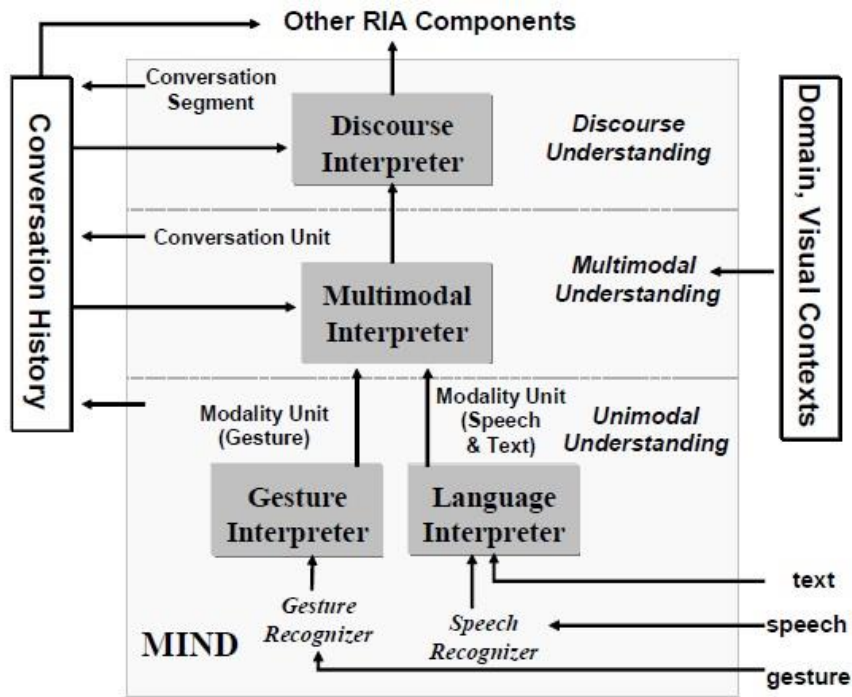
Other RIA Components

Conversation History

Conversation Segment

Discourse Interpreter

Discourse Understanding

Domain, Visual Contexts

Conversation Unit

Multimodal Interpreter

Multimodal Understanding

Modality Unit (Gesture)

Modality Unit (Speech & Text)

Unimodal Understanding

Gesture Interpreter

Language Interpreter

text

Gesture Recognizer

Speech Recognizer

speech

MIND

gesture